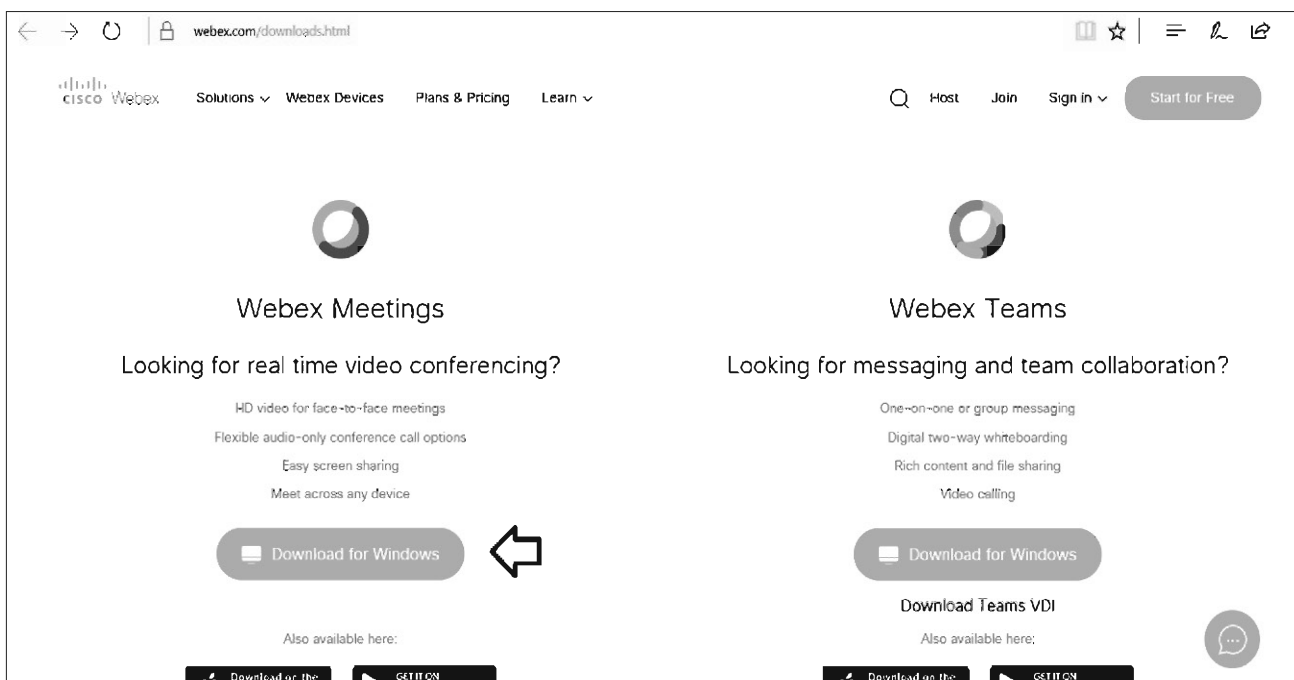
webex.com/downloads.html

cisco Webex Solutions ⌄ Webex Devices Plans & Pricing Learn ⌄ Host Join Sign in ⌄ Start for Free

Webex Meetings

Looking for real time video conferencing?

HD video for face-to-face meetings

Flexible audio-only conference call options

Easy screen sharing

Meet across any device

Download for Windows

Also available here:

Download on the GET IT ON

Webex Teams

Looking for messaging and team collaboration?

One-on-one or group messaging

Digital two-way whiteboarding

Rich content and file sharing

Video calling

Download for Windows

Download Teams VDI

Also available here:

Download on the GET IT ON